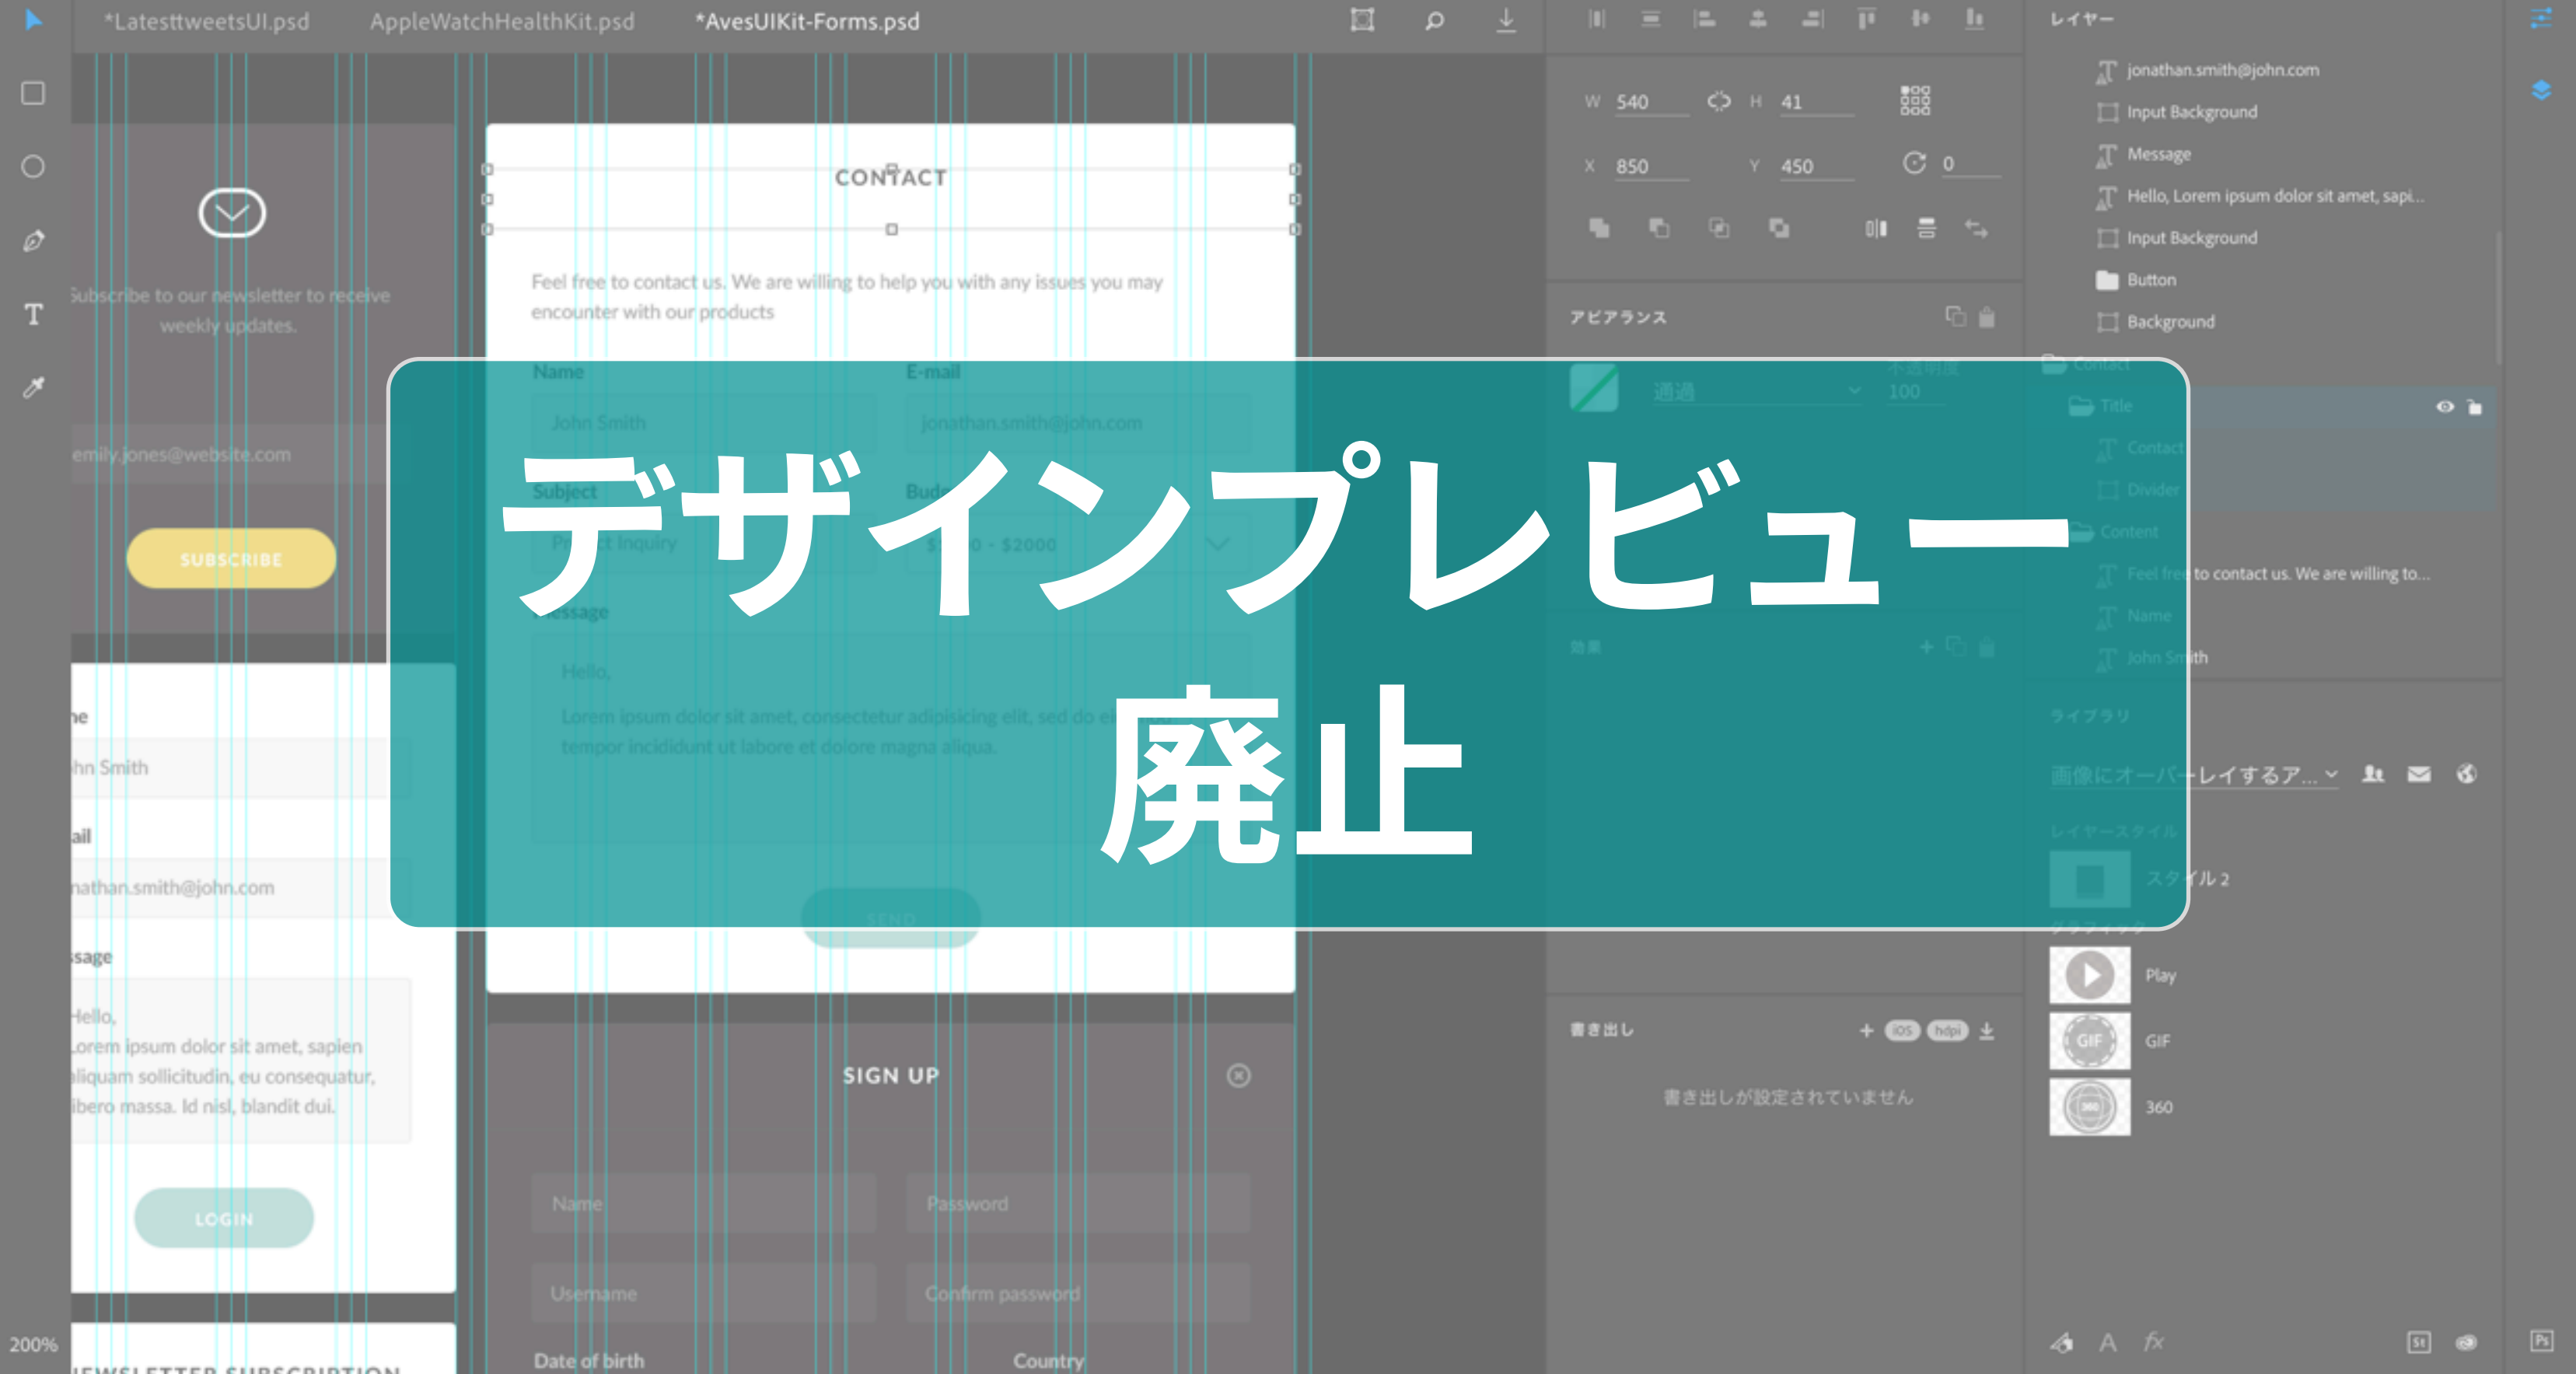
*LatesttweetsUI.psd AppleWatchHealthKit.psd *AvesUIKit-Forms.psd

レイヤー

jonathan.smith@john.com
Input Background
Message
Hello, Lorem ipsum dolor sit amet, sapi...
Input Background
Button
Background

W 540 H 41
X 850 Y 450 0

アピアランス

CONTACT

Feel free to contact us. We are willing to help you with any issues you may encounter with our products

Subscribe to our newsletter to receive weekly updates.

emily.jones@website.com

SUBSCRIBE

デザインプレビュー
廃止

Feel free to contact us. We are willing to...

画像にオーバーレイするア...

スタイル 2

Play
GIF
360

書き出し
iOS hdpi
書き出しが設定されていません

SIGN UP

Name Password
Username Confirm password
Date of birth Country

ne
hn Smith
ail
nathan.smith@john.com
ssage
Hello,
Lorem ipsum dolor sit amet, sapien aliquam sollicitudin, eu consequatur, libero massa. Id nisl, blandit dui.

LOGIN

200%

NEWSLETTER SUBSCRIPTION